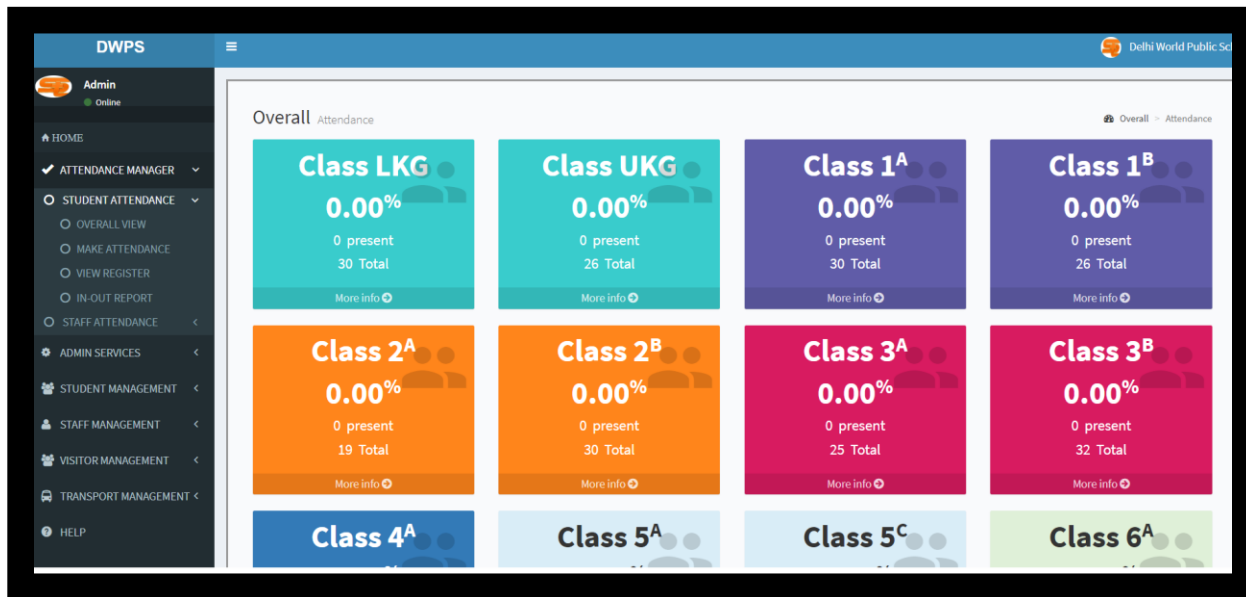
DWPS

≡

Delhi World Public Sc

Admin
Online

HOME
ATTENDANCE MANAGER
STUDENT ATTENDANCE
OVERALL VIEW
MAKE ATTENDANCE
VIEW REGISTER
IN-OUT REPORT
STAFF ATTENDANCE
ADMIN SERVICES
STUDENT MANAGEMENT
STAFF MANAGEMENT
VISITOR MANAGEMENT
TRANSPORT MANAGEMENT
HELP

Overall Attendance

Overall > Attendance

Class LKG
0.00%
0 present
30 Total
More info

Class UKG
0.00%
0 present
26 Total
More info

Class 1$^{A}$
0.00%
0 present
30 Total
More info

Class 1$^{B}$
0.00%
0 present
26 Total
More info

Class 2$^{A}$
0.00%
0 present
19 Total
More info

Class 2$^{B}$
0.00%
0 present
30 Total
More info

Class 3$^{A}$
0.00%
0 present
25 Total
More info

Class 3$^{B}$
0.00%
0 present
32 Total
More info

Class 4$^{A}$

Class 5$^{A}$

Class 5$^{C}$

Class 6$^{A}$